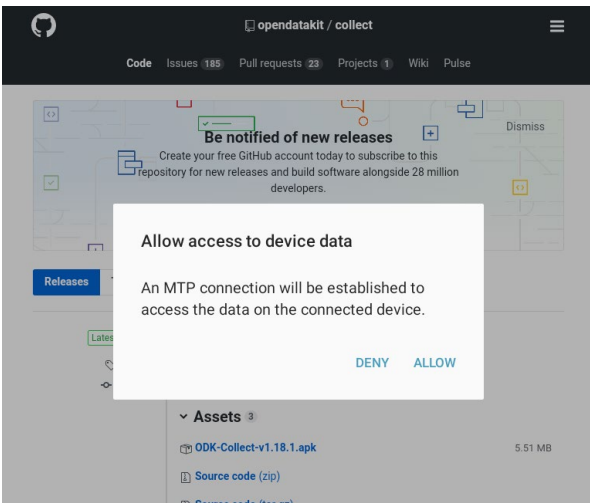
opendatakit / collect

Code Issues 185 Pull requests 23 Projects 1 Wiki Pulse

Be notified of new releases

Dismiss

Create your free GitHub account today to subscribe to this repository for new releases and build software alongside 28 million developers.

Releases

Lates

Allow access to device data

An MTP connection will be established to access the data on the connected device.

DENY ALLOW

Assets 3

ODK-Collect-v1.18.1.apk 5.51 MB

Source code (zip)

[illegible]